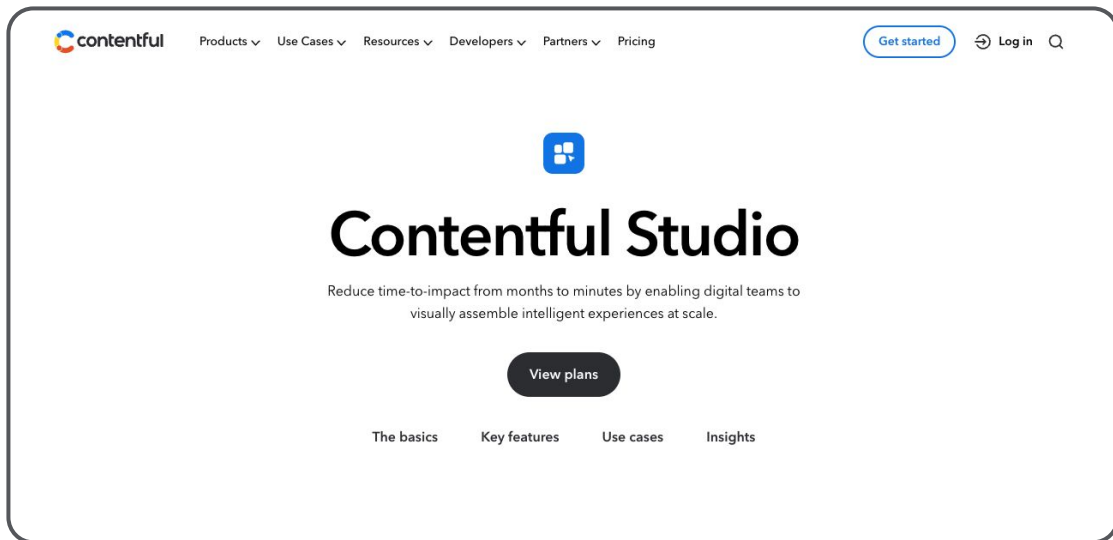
contentful Products Use Cases Resources Developers Partners Pricing Get started Log in

Contentful Studio

Reduce time-to-impact from months to minutes by enabling digital teams to visually assemble intelligent experiences at scale.

View plans

The basics Key features Use cases Insights